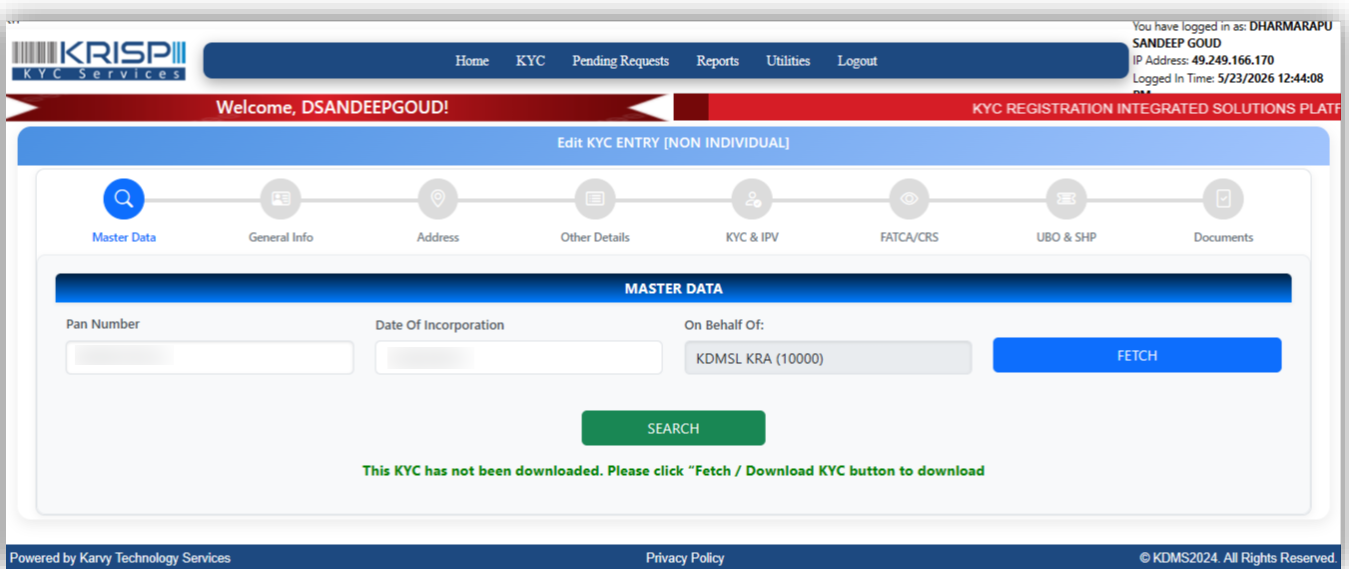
KRISP
KYC Services

Home KYC Pending Requests Reports Utilities Logout

You have logged in as: DHARMARAPU SANDEEP GOUD
IP Address: 49.249.166.170
Logged In Time: 5/23/2026 12:44:08 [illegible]

Welcome, DSANDEEPGOUD!

KYC REGISTRATION INTEGRATED SOLUTIONS PLATF

Edit KYC ENTRY [NON INDIVIDUAL]

Master Data General Info Address Other Details KYC & IPV FATCA/CRS UBO & SHP Documents

MASTER DATA

Pan Number

Date Of Incorporation

On Behalf Of:

KDMSL KRA (10000)

FETCH

SEARCH

This KYC has not been downloaded. Please click "Fetch / Download KYC button to download

Powered by Karvy Technology Services

Privacy Policy

© KDMS2024. All Rights Reserved.